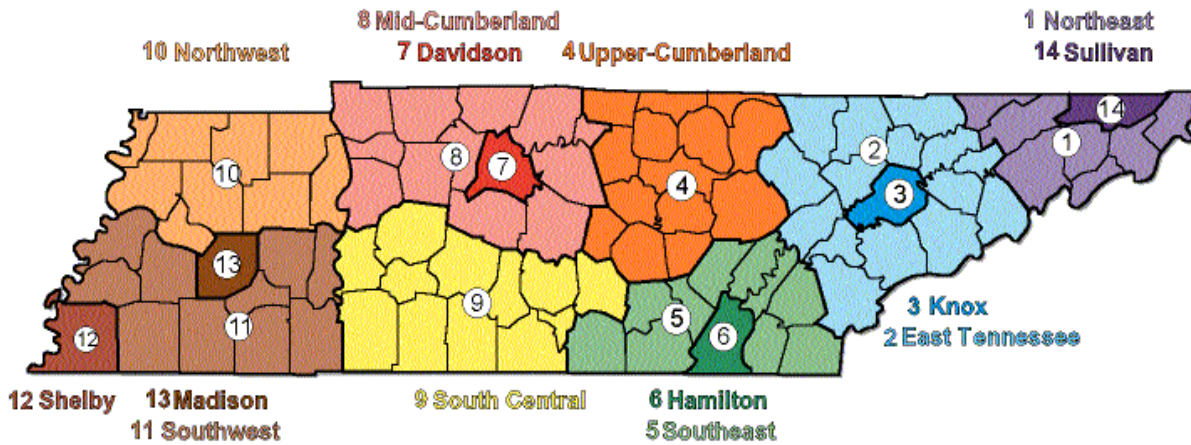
8 Mid-Cumberland
10 Northwest
7 Davidson
4 Upper-Cumberland
1 Northeast
14 Sullivan

10
8
7
4
2
3
14
1
13
9
5
6
11
12

3 Knox
2 East Tennessee

12 Shelby
13 Madison
11 Southwest
9 South Central
6 Hamilton
5 Southeast